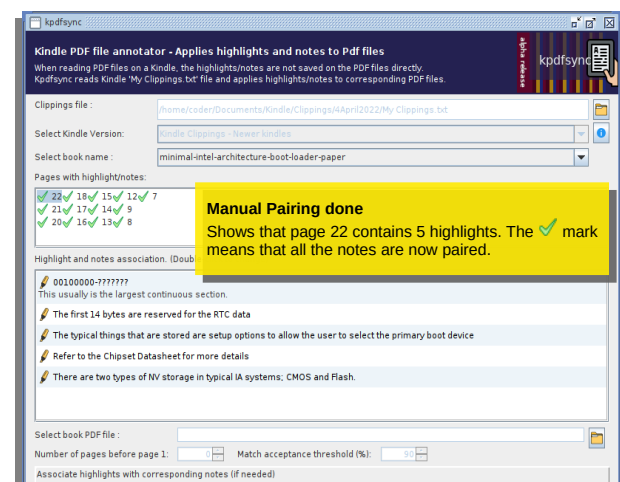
kpdfsync

Kindle PDF file annotator - Applies highlights and notes to Pdf files
When reading PDF files on a Kindle, the highlights/notes are not saved on the PDF files directly. Kpdfsync reads Kindle 'My Clippings.txt' file and applies highlights/notes to corresponding PDF files.

alpha release
kpdfsync

Clippings file : /home/coder/Documents/Kindle/Clippings/4April2022/My Clippings.txt

Select Kindle Version: Kindle Clippings - Newer kindles

Select book name : minimal-intel-architecture-boot-loader-paper

Pages with highlight/notes:

22 18 15 12 7
21 17 14 9
20 16 13 8

Manual Pairing done
Shows that page 22 contains 5 highlights. The mark means that all the notes are now paired.

Highlight and notes association. (Doub

00100000-???????
This usually is the largest continuous section.

The first 14 bytes are reserved for the RTC data

The typical things that are stored are setup options to allow the user to select the primary boot device

Refer to the Chipset Datasheet for more details

There are two types of NV storage in typical IA systems; CMOS and Flash.

Select book PDF file :

Number of pages before page 1: 0 Match acceptance threshold (%): 90

Associate highlights with corresponding notes (if needed)